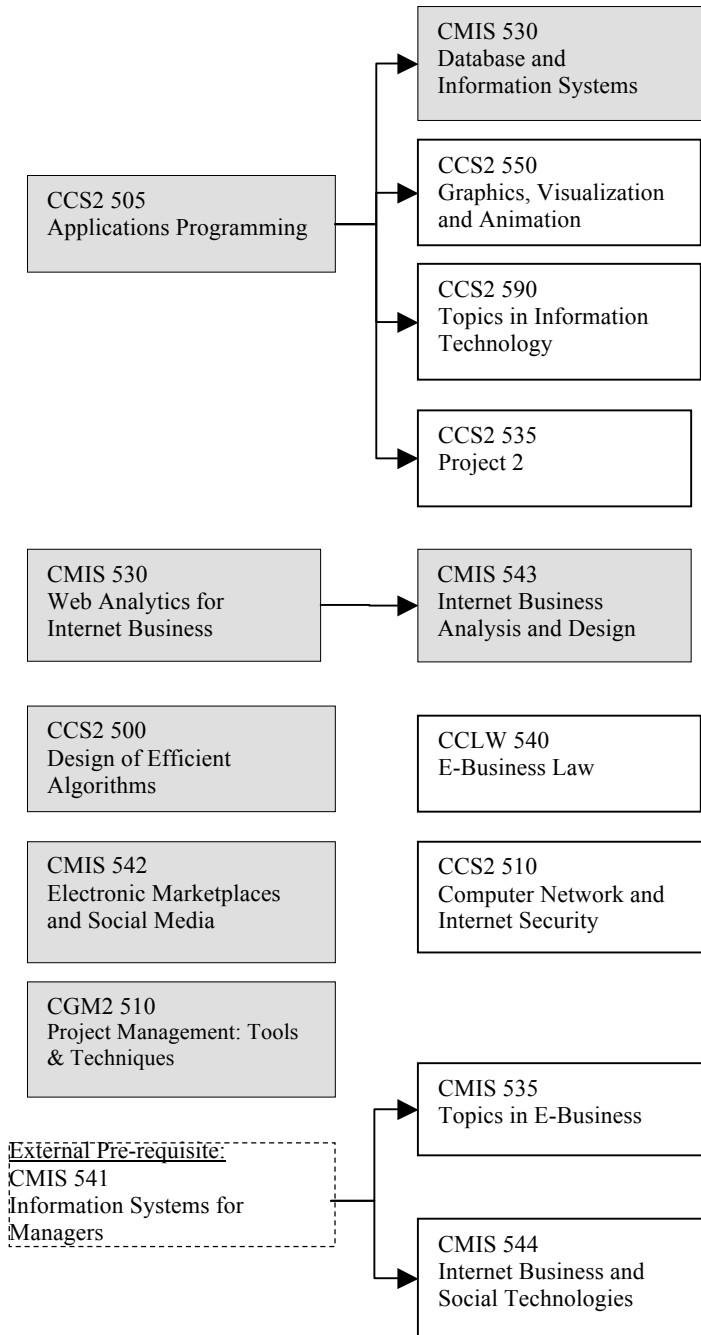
CCS2 505
Applications Programming

CMIS 530
Database and Information Systems

CCS2 550
Graphics, Visualization and Animation

CCS2 590
Topics in Information Technology

CCS2 535
Project 2

CMIS 530
Web Analytics for Internet Business

CMIS 543
Internet Business Analysis and Design

CCS2 500
Design of Efficient Algorithms

CCLW 540
E-Business Law

CMIS 542
Electronic Marketplaces and Social Media

CCS2 510
Computer Network and Internet Security

CGM2 510
Project Management: Tools & Techniques

External Pre-requisite:
CMIS 541
Information Systems for Managers

CMIS 535
Topics in E-Business

CMIS 544
Internet Business and Social Technologies